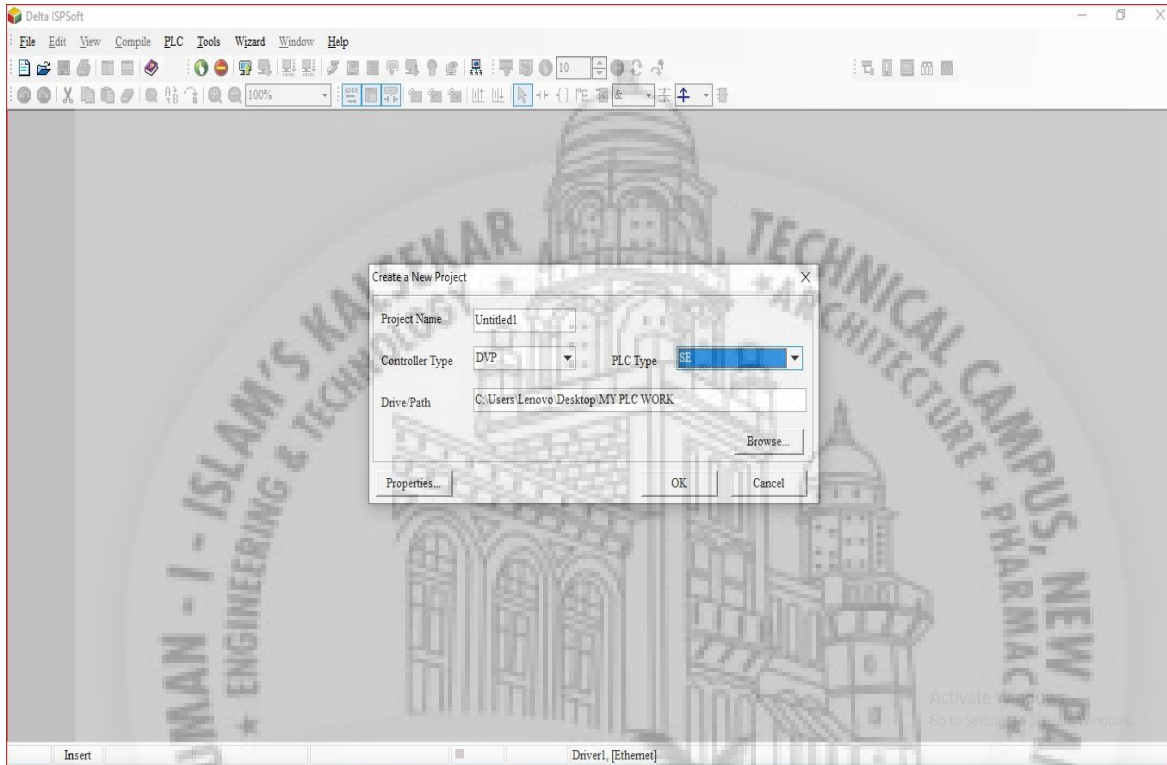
Delta ISPSoft

File Edit View Compile PLC Tools Wizard Window Help

10

100%

Create a New Project

Project Name Untitled1

Controller Type DVP PLC Type SE

Drive/Path C:\Users\Lenovo\Desktop\MY PLC WORK

Browse...

Properties... OK Cancel

KALSEKAR TECHNICAL CAMPUS, NEW PANVEL
ANJUMAN - I - ISLAM'S
ENGINEERING & TECHNOLOGY
ARCHITECTURE
PHARMACY

Activate Windows
Go to Settings to activate Windows.

Insert Driver1, [Ethernet]